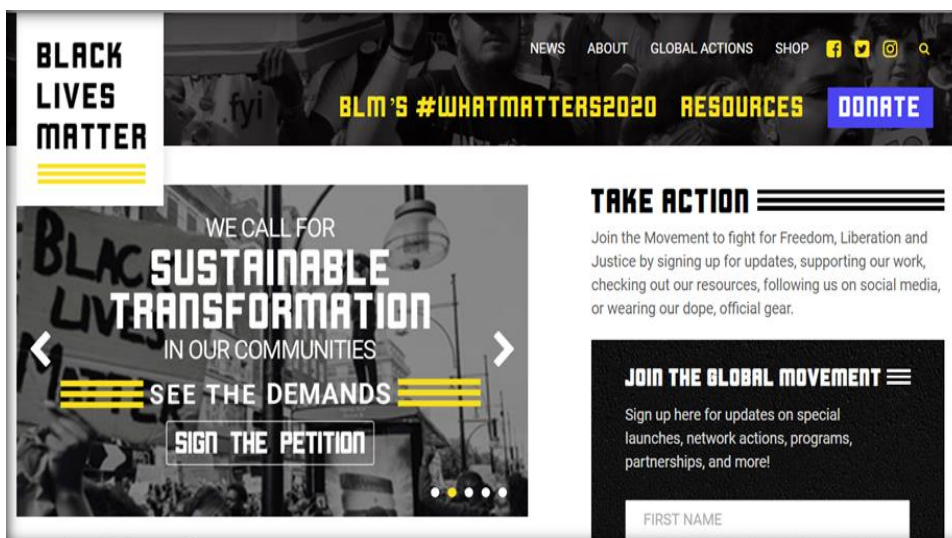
BLACK LIVES MATTER

NEWS ABOUT GLOBAL ACTIONS SHOP

BLM'S #WHATMATTERS2020 RESOURCES DONATE

WE CALL FOR SUSTAINABLE TRANSFORMATION IN OUR COMMUNITIES

SEE THE DEMANDS

SIGN THE PETITION

TAKE ACTION

Join the Movement to fight for Freedom, Liberation and Justice by signing up for updates, supporting our work, checking out our resources, following us on social media, or wearing our dope, official gear.

JOIN THE GLOBAL MOVEMENT

Sign up here for updates on special launches, network actions, programs, partnerships, and more!

FIRST NAME